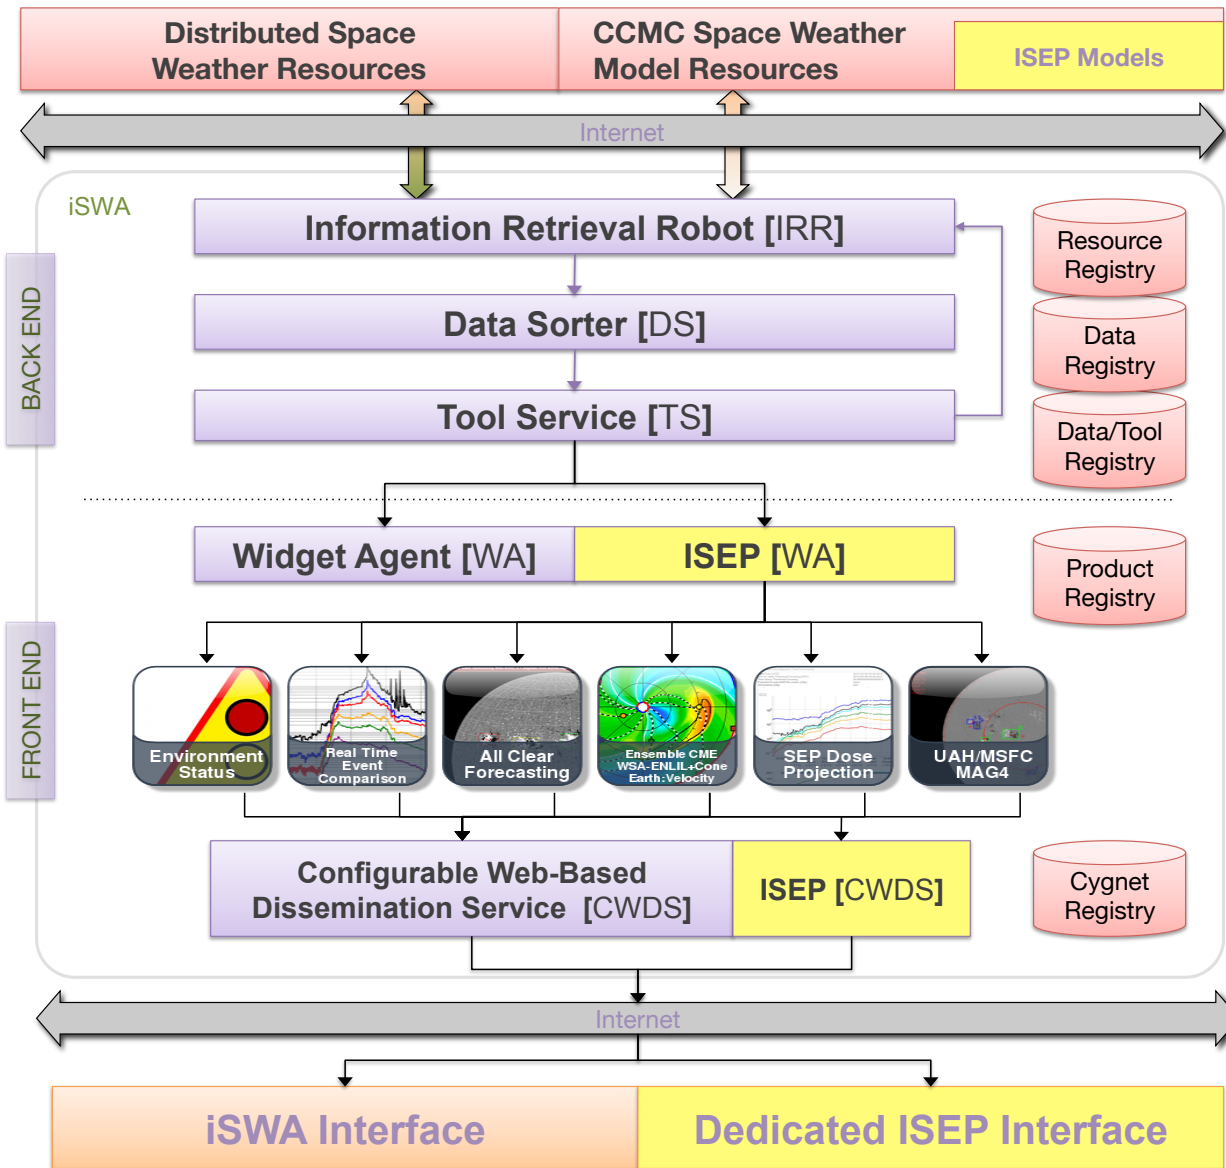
Distributed Space Weather Resources

CCMC Space Weather Model Resources

ISEP Models

Internet

iSWA

BACK END

Information Retrieval Robot [IRR]

Data Sorter [DS]

Tool Service [TS]

Resource Registry

Data Registry

Data/Tool Registry

FRONT END

Widget Agent [WA]

ISEP [WA]

Product Registry

Environment Status

Real Time Event Comparison

All Clear Forecasting

Ensemble CME WSA-ENLIL+Cone Earth:Velocity

SEP Dose Projection

UAH/MSFC MAG4

Configurable Web-Based Dissemination Service [CWDS]

ISEP [CWDS]

Cygnet Registry

Internet

iSWA Interface

Dedicated ISEP Interface